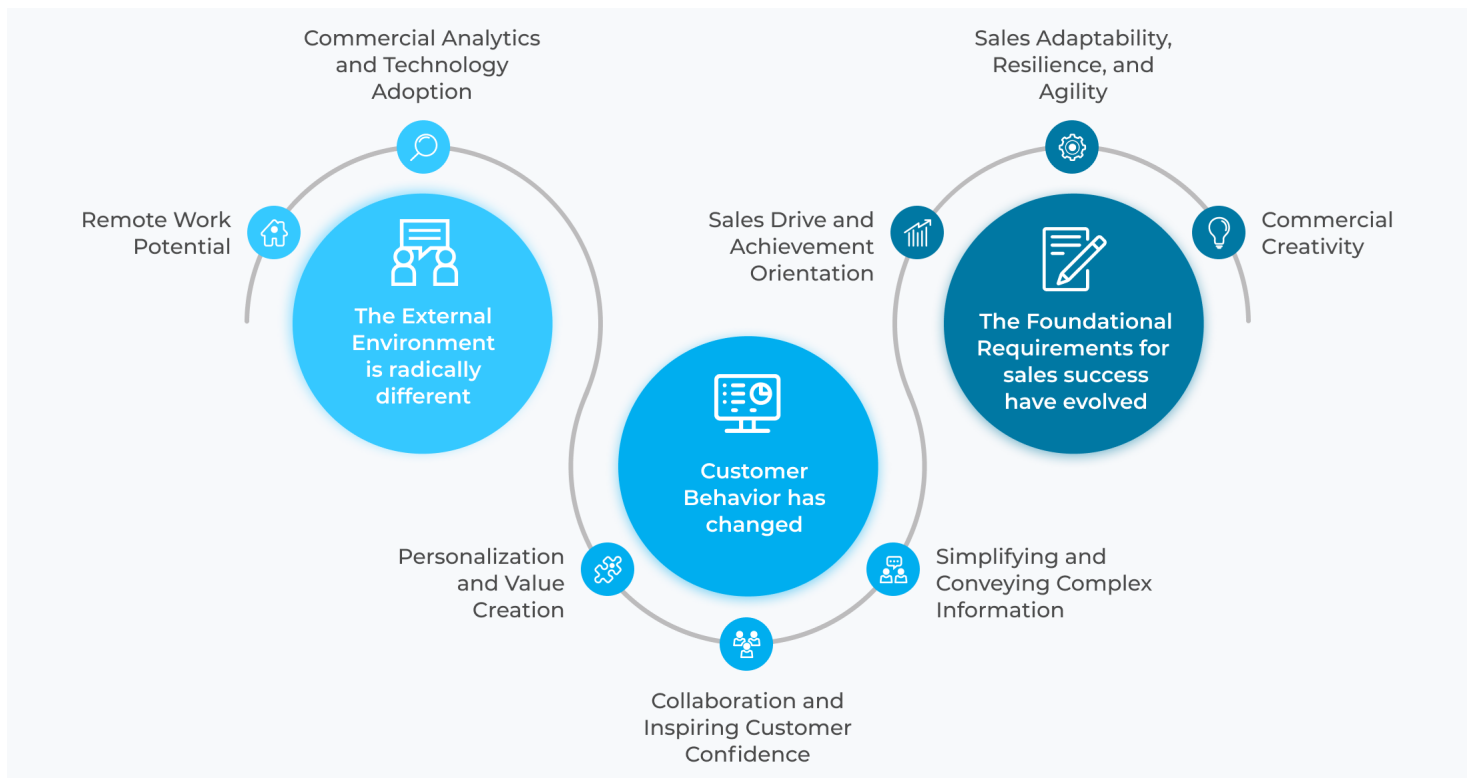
Commercial Analytics and Technology Adoption

Remote Work Potential

The External Environment is radically different

Customer Behavior has changed

Personalization and Value Creation

Collaboration and Inspiring Customer Confidence

Simplifying and Conveying Complex Information

Sales Adaptability, Resilience, and Agility

Sales Drive and Achievement Orientation

Commercial Creativity

The Foundational Requirements for sales success have evolved